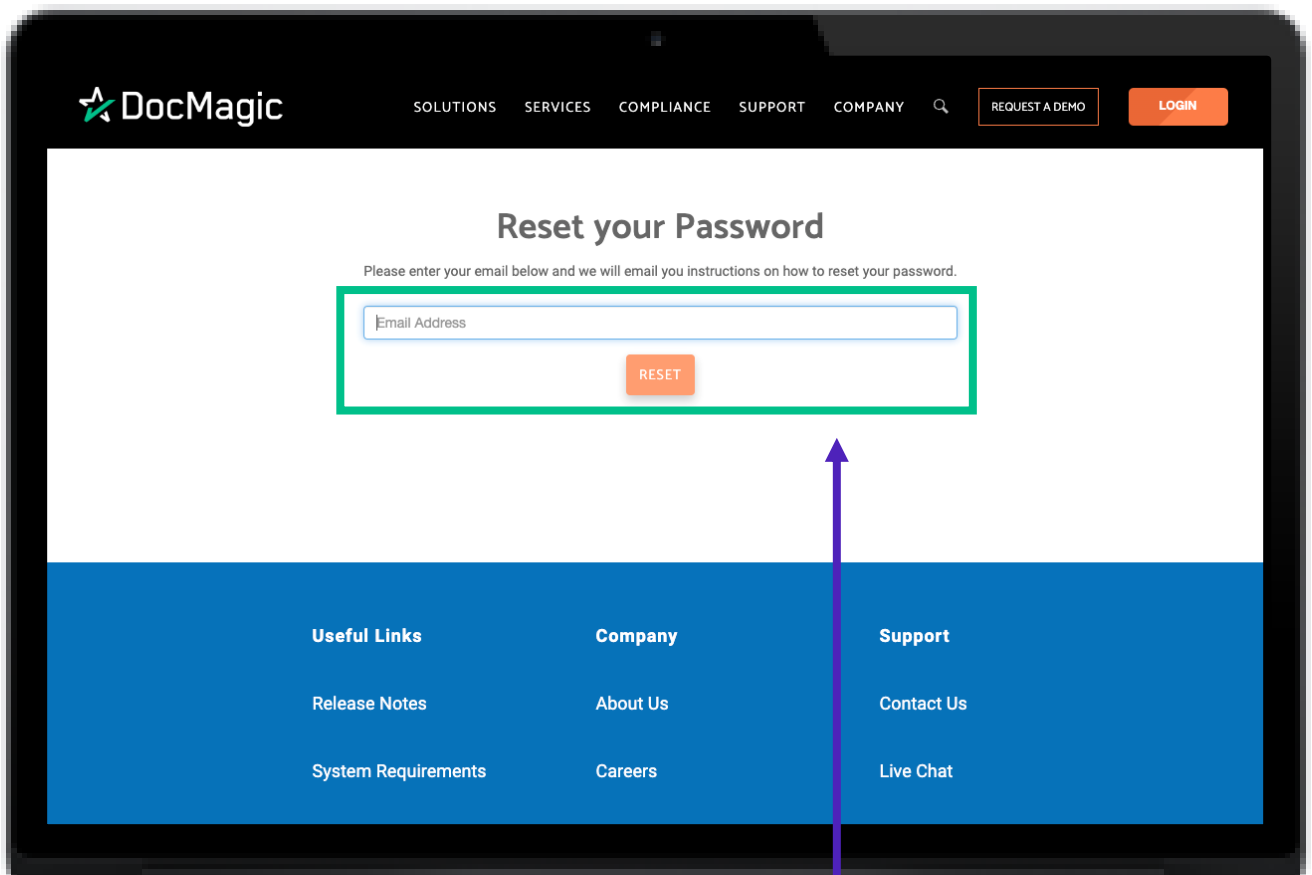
DocMagic

SOLUTIONS SERVICES COMPLIANCE SUPPORT COMPANY

REQUEST A DEMO

LOGIN

Reset your Password

Please enter your email below and we will email you instructions on how to reset your password.

Email Address

RESET

Useful Links

Release Notes

System Requirements

Company

About Us

Careers

Support

Contact Us

Live Chat